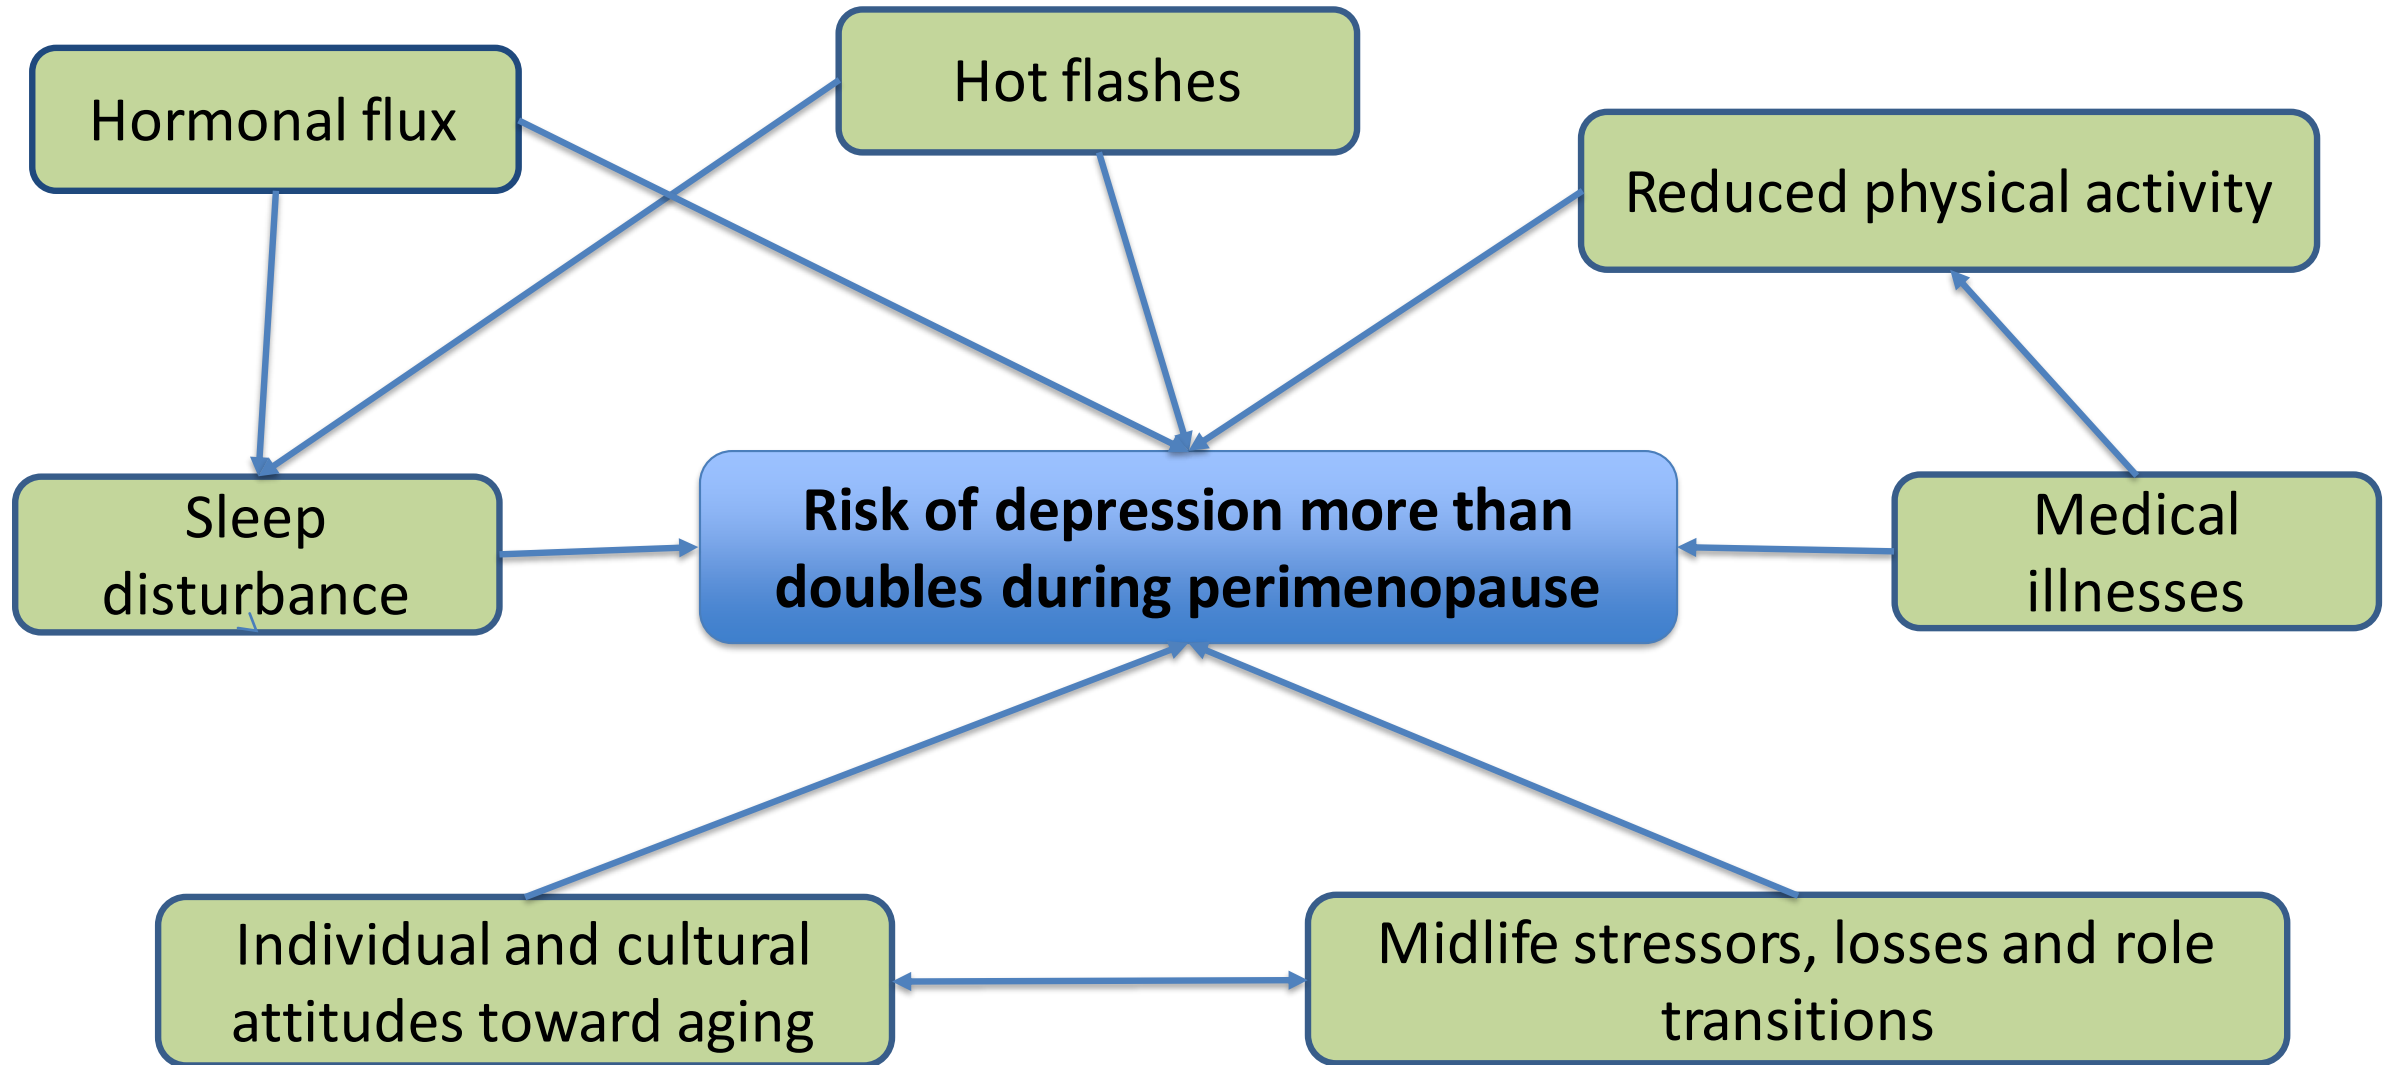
Hormonal flux

Hot flashes

Reduced physical activity

Sleep disturbance

Risk of depression more than doubles during perimenopause

Medical illnesses

Individual and cultural attitudes toward aging

Midlife stressors, losses and role transitions